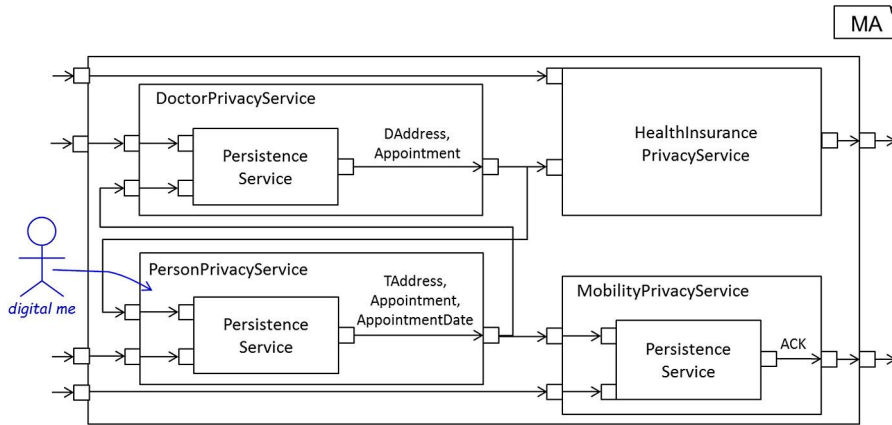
MA

DoctorPrivacyService

Persistence Service

DAddress, Appointment

HealthInsurance PrivacyService

digital me

PersonPrivacyService

Persistence Service

TAddress, Appointment, AppointmentDate

MobilityPrivacyService

Persistence Service

ACK